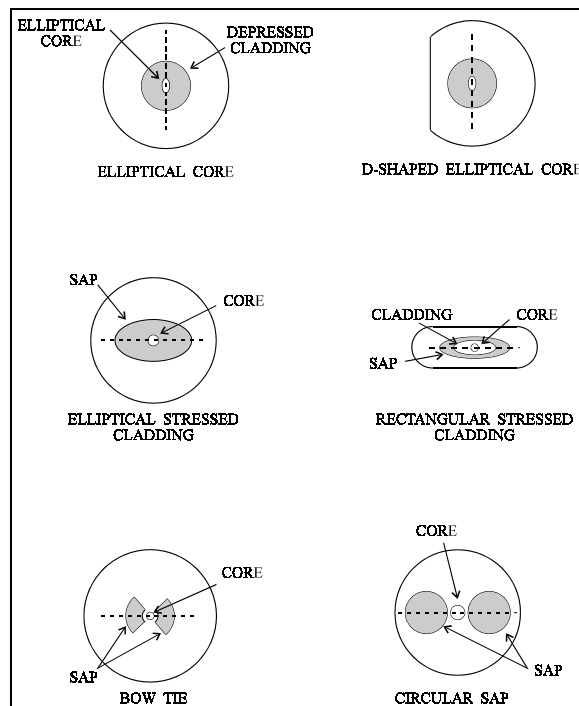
ELLIPTICAL CORE

DEPRESSED CLADDING

ELLIPTICAL CORE

D-SHAPED ELLIPTICAL CORE

SAP

CORE

ELLIPTICAL STRESSED CLADDING

CLADDING

CORE

SAP

RECTANGULAR STRESSED CLADDING

CORE

SAP

BOW TIE

CORE

SAP

CIRCULAR SAP